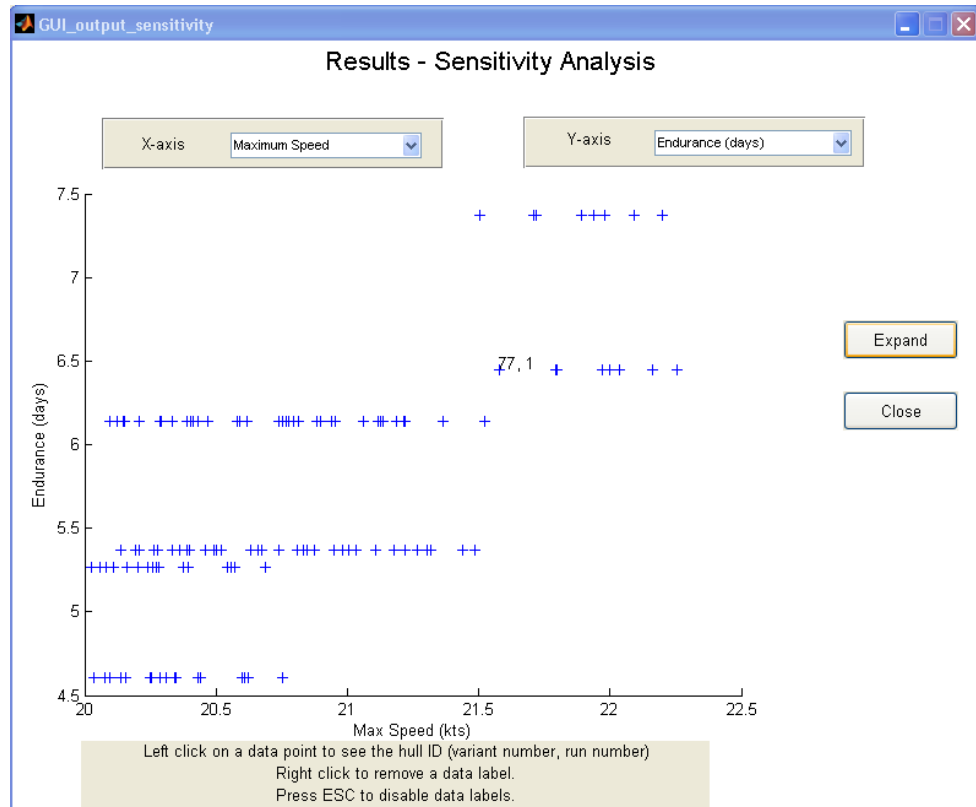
GUI_output_sensitivity

Results - Sensitivity Analysis

X-axis Maximum Speed

Y-axis Endurance (days)

Expand

Close

7.5
7
6.5
6
5.5
5
4.5

Endurance (days)

77, 1

20 20.5 21 21.5 22 22.5

Max Speed (kts)

Left click on a data point to see the hull ID (variant number, run number)
Right click to remove a data label.
Press ESC to disable data labels.